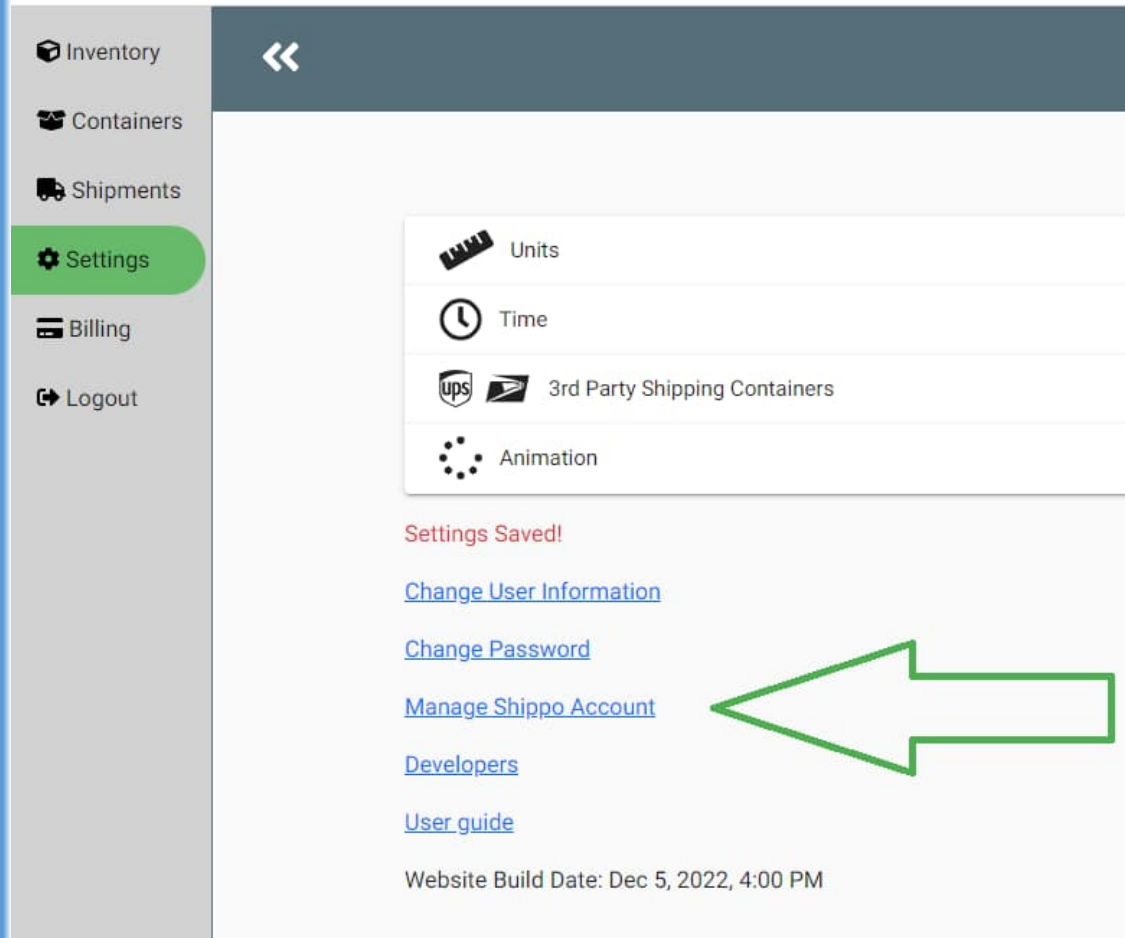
Inventory

Containers

Shipments

Settings

Billing

Logout

«

Units

Time

ups 3rd Party Shipping Containers

Animation

Settings Saved!

Change User Information

Change Password

Manage Shippo Account

Developers

User guide

Website Build Date: Dec 5, 2022, 4:00 PM